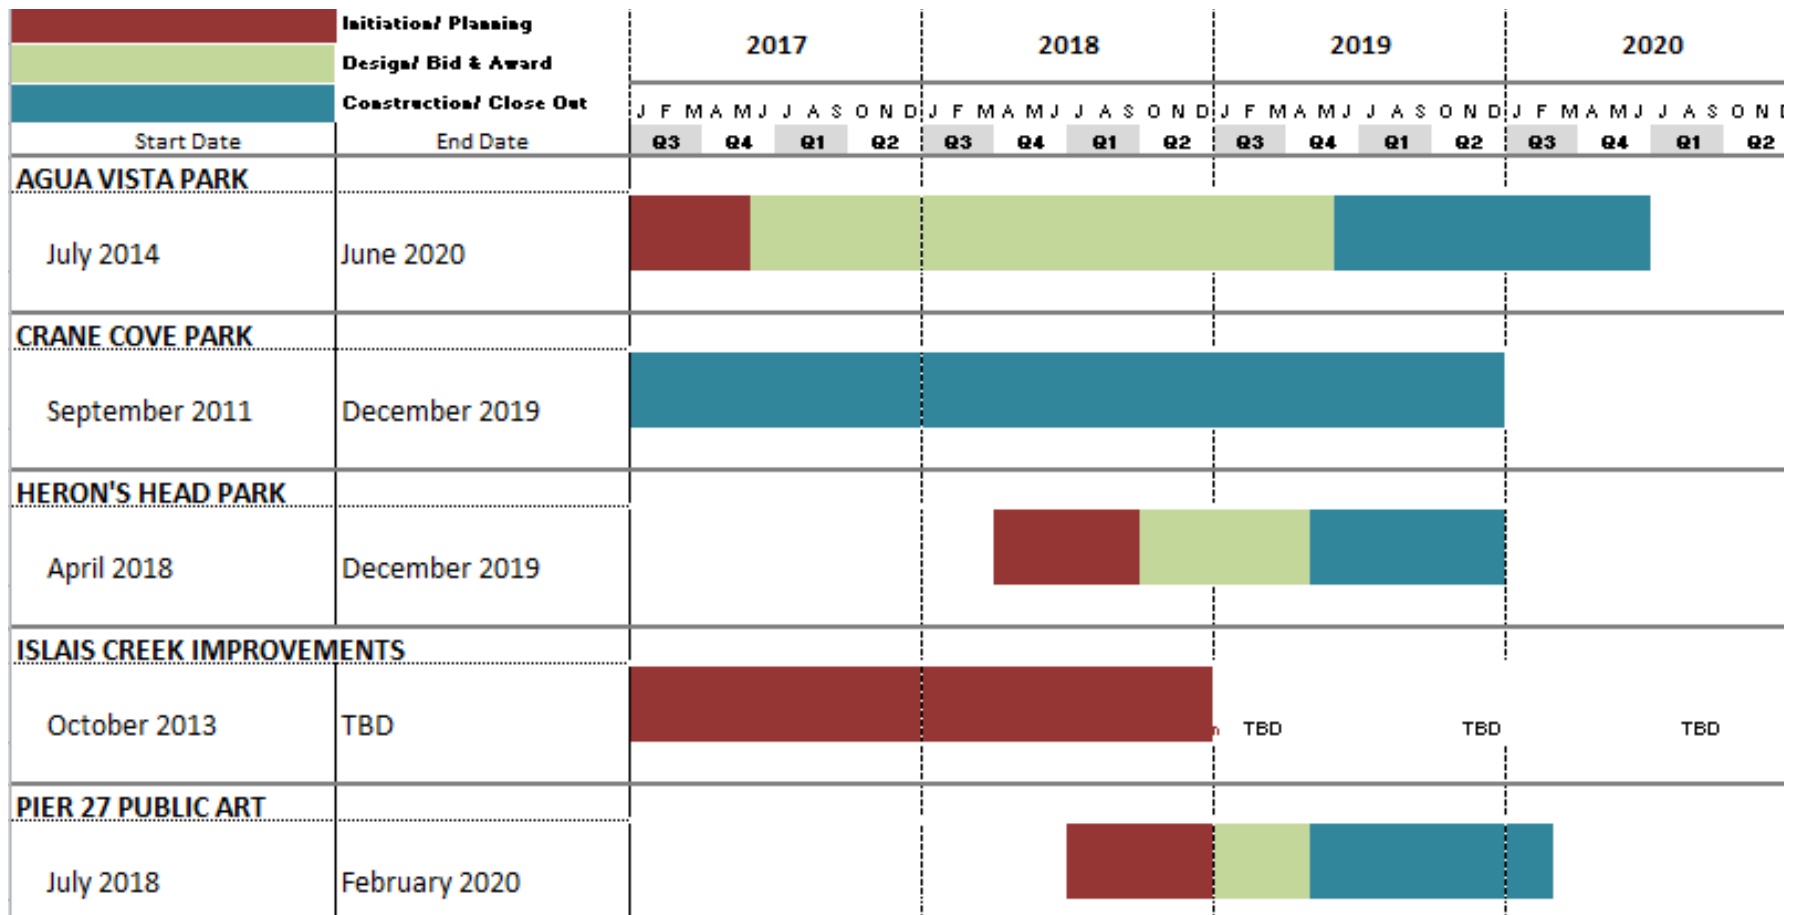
Initiation/ Planning
Design/ Bid & Award
Construction/ Close Out

| Start Date | End Date | 2017 | 2018 | 2019 | 2020 |
|---|---|---|---|---|---|
| | | J F M A M J J A S O N D | J F M A M J J A S O N D | J F M A M J J A S O N D | J F M A M J J A S O N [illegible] |
| | | Q3 Q4 Q1 Q2 | Q3 Q4 Q1 Q2 | Q3 Q4 Q1 Q2 | Q3 Q4 Q1 Q2 |
| AGUA VISTA PARK | | | | | |
| July 2014 | June 2020 | | | | |
| CRANE COVE PARK | | | | | |
| September 2011 | December 2019 | | | | |
| HERON'S HEAD PARK | | | | | |
| April 2018 | December 2019 | | | | |
| ISLAIS CREEK IMPROVEMENTS | | | | | |
| October 2013 | TBD | | | TBD TBD | TBD |
| PIER 27 PUBLIC ART | | | | | |
| July 2018 | February 2020 | | | | |